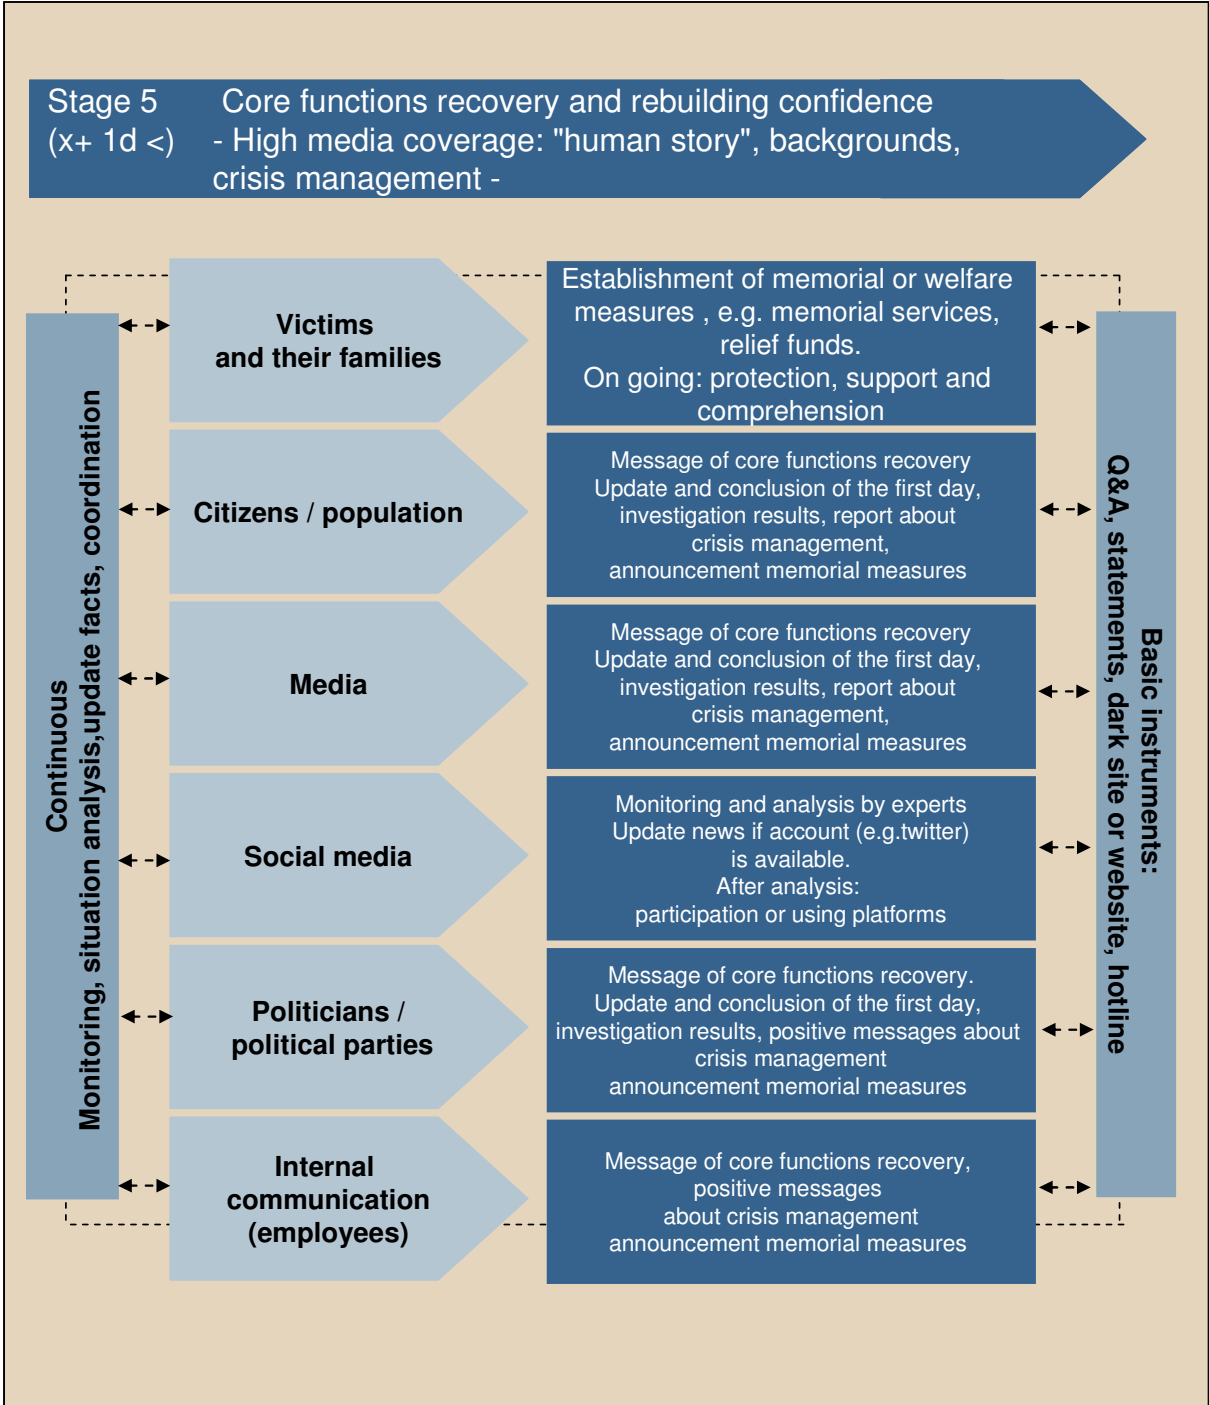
Stage 5 (x+ 1d <) Core functions recovery and rebuilding confidence - High media coverage: "human story", backgrounds, crisis management -

Continuous
Monitoring, situation analysis,update facts, coordination

Victims and their families

Establishment of memorial or welfare measures , e.g. memorial services, relief funds.
On going: protection, support and comprehension

Citizens / population

Message of core functions recovery
Update and conclusion of the first day, investigation results, report about crisis management, announcement memorial measures

Media

Message of core functions recovery
Update and conclusion of the first day, investigation results, report about crisis management, announcement memorial measures

Social media

Monitoring and analysis by experts
Update news if account (e.g.twitter) is available.
After analysis:
participation or using platforms

Politicians / political parties

Message of core functions recovery.
Update and conclusion of the first day, investigation results, positive messages about crisis management
announcement memorial measures

Internal communication (employees)

Message of core functions recovery, positive messages about crisis management
announcement memorial measures

Basic instruments:
Q&A, statements, dark site or website, hotline